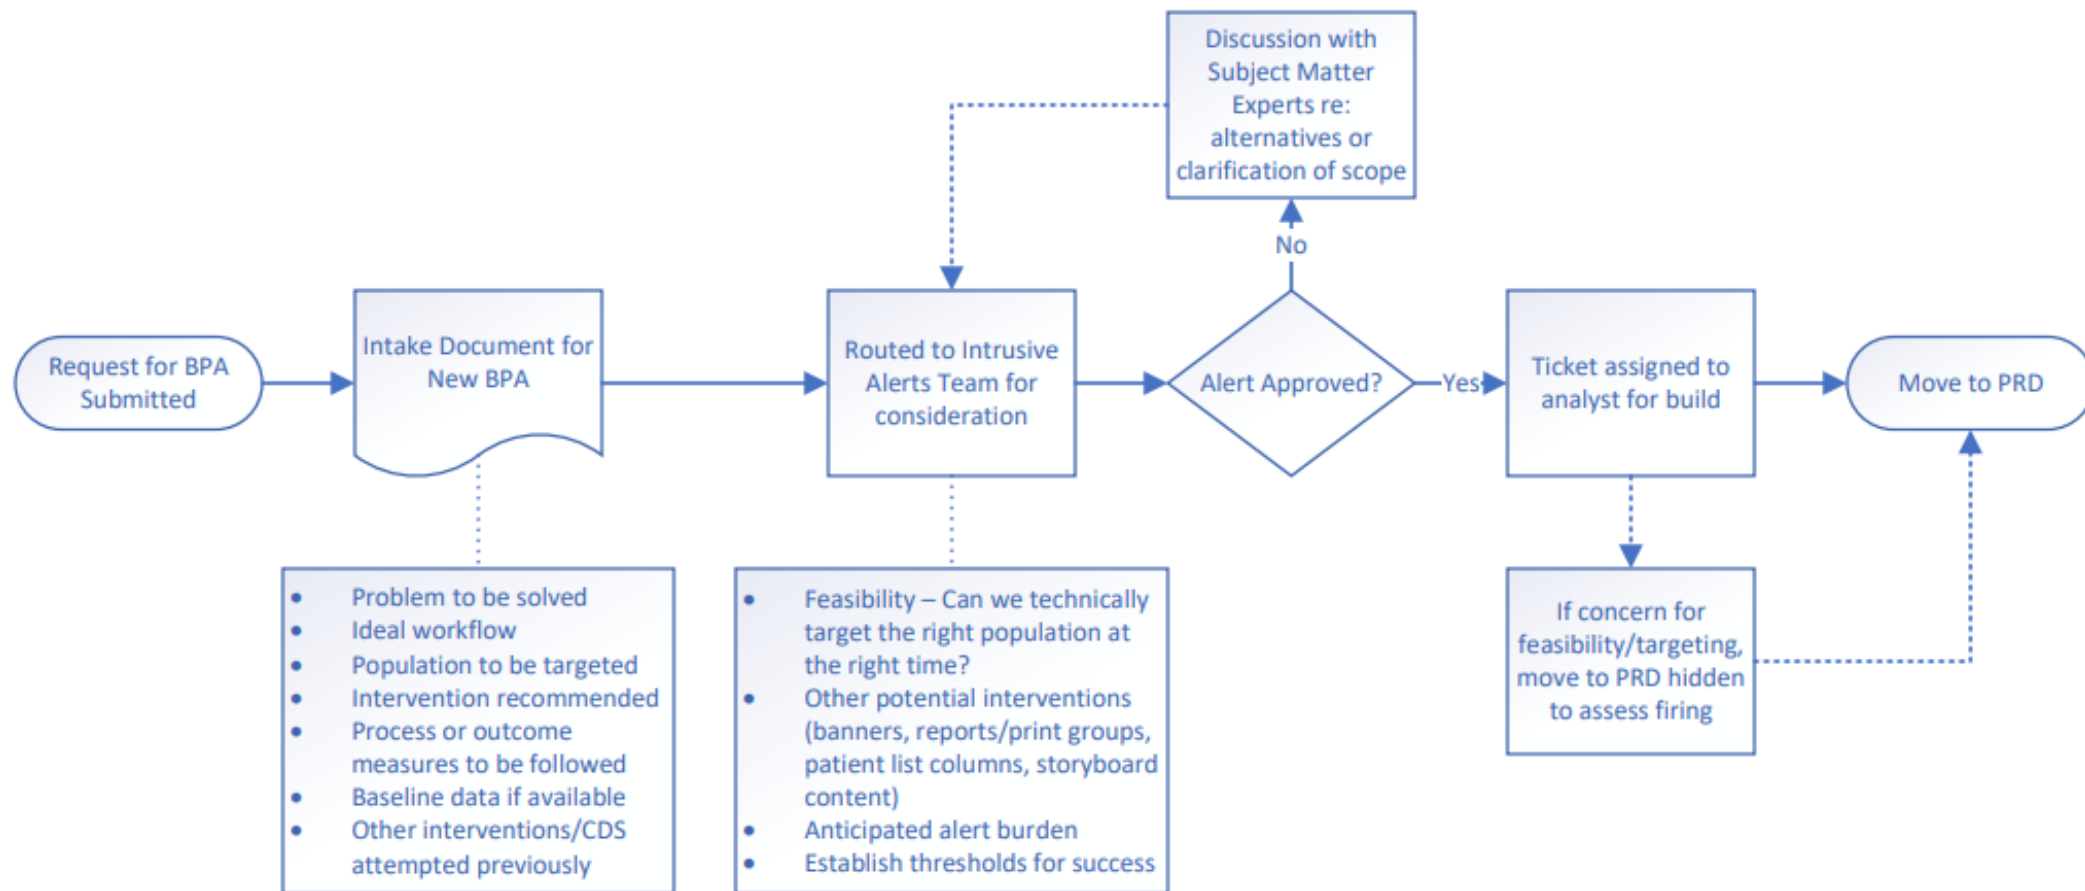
Discussion with Subject Matter Experts re: alternatives or clarification of scope

No

Request for BPA Submitted

Intake Document for New BPA

Routed to Intrusive Alerts Team for consideration

Alert Approved?

Yes

Ticket assigned to analyst for build

Move to PRD

- Problem to be solved
- Ideal workflow
- Population to be targeted
- Intervention recommended
- Process or outcome measures to be followed
- Baseline data if available
- Other interventions/CDS attempted previously

- Feasibility – Can we technically target the right population at the right time?
- Other potential interventions (banners, reports/print groups, patient list columns, storyboard content)
- Anticipated alert burden
- Establish thresholds for success

If concern for feasibility/targeting, move to PRD hidden to assess firing